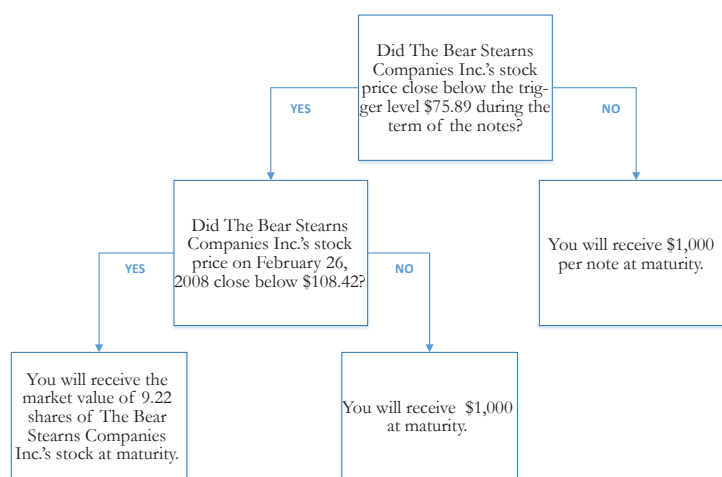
Did The Bear Stearns Companies Inc.'s stock price close below the trigger level $75.89 during the term of the notes?

YES

NO

Did The Bear Stearns Companies Inc.'s stock price on February 26, 2008 close below $108.42?

You will receive $1,000 per note at maturity.

YES

NO

You will receive the market value of 9.22 shares of The Bear Stearns Companies Inc.'s stock at maturity.

You will receive $1,000 at maturity.